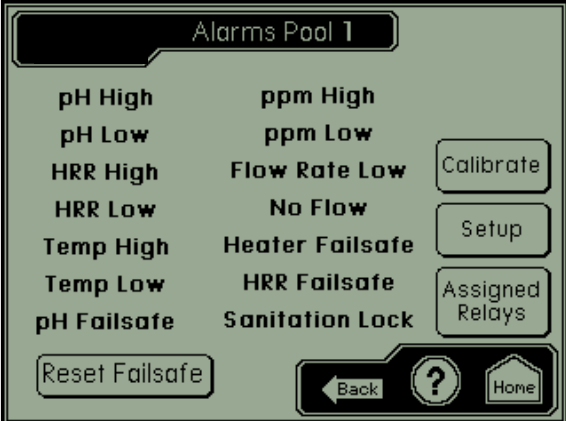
Alarms Pool 1

pH High
pH Low
HRR High
HRR Low
Temp High
Temp Low
pH Failsafe

ppm High
ppm Low
Flow Rate Low
No Flow
Heater Failsafe
HRR Failsafe
Sanitation Lock

Calibrate
Setup
Assigned Relays

Reset Failsafe

Back
?
Home